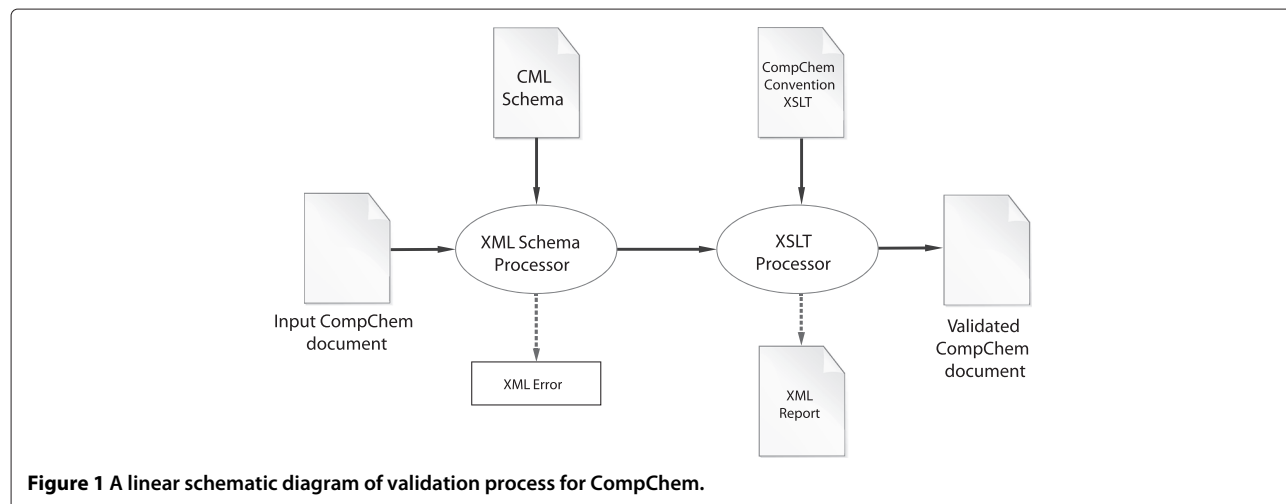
CML Schema

CompChem Convention XSLT

Input CompChem document

XML Schema Processor

XSLT Processor

Validated CompChem document

XML Error

XML Report

**Figure 1 A linear schematic diagram of validation process for CompChem.**